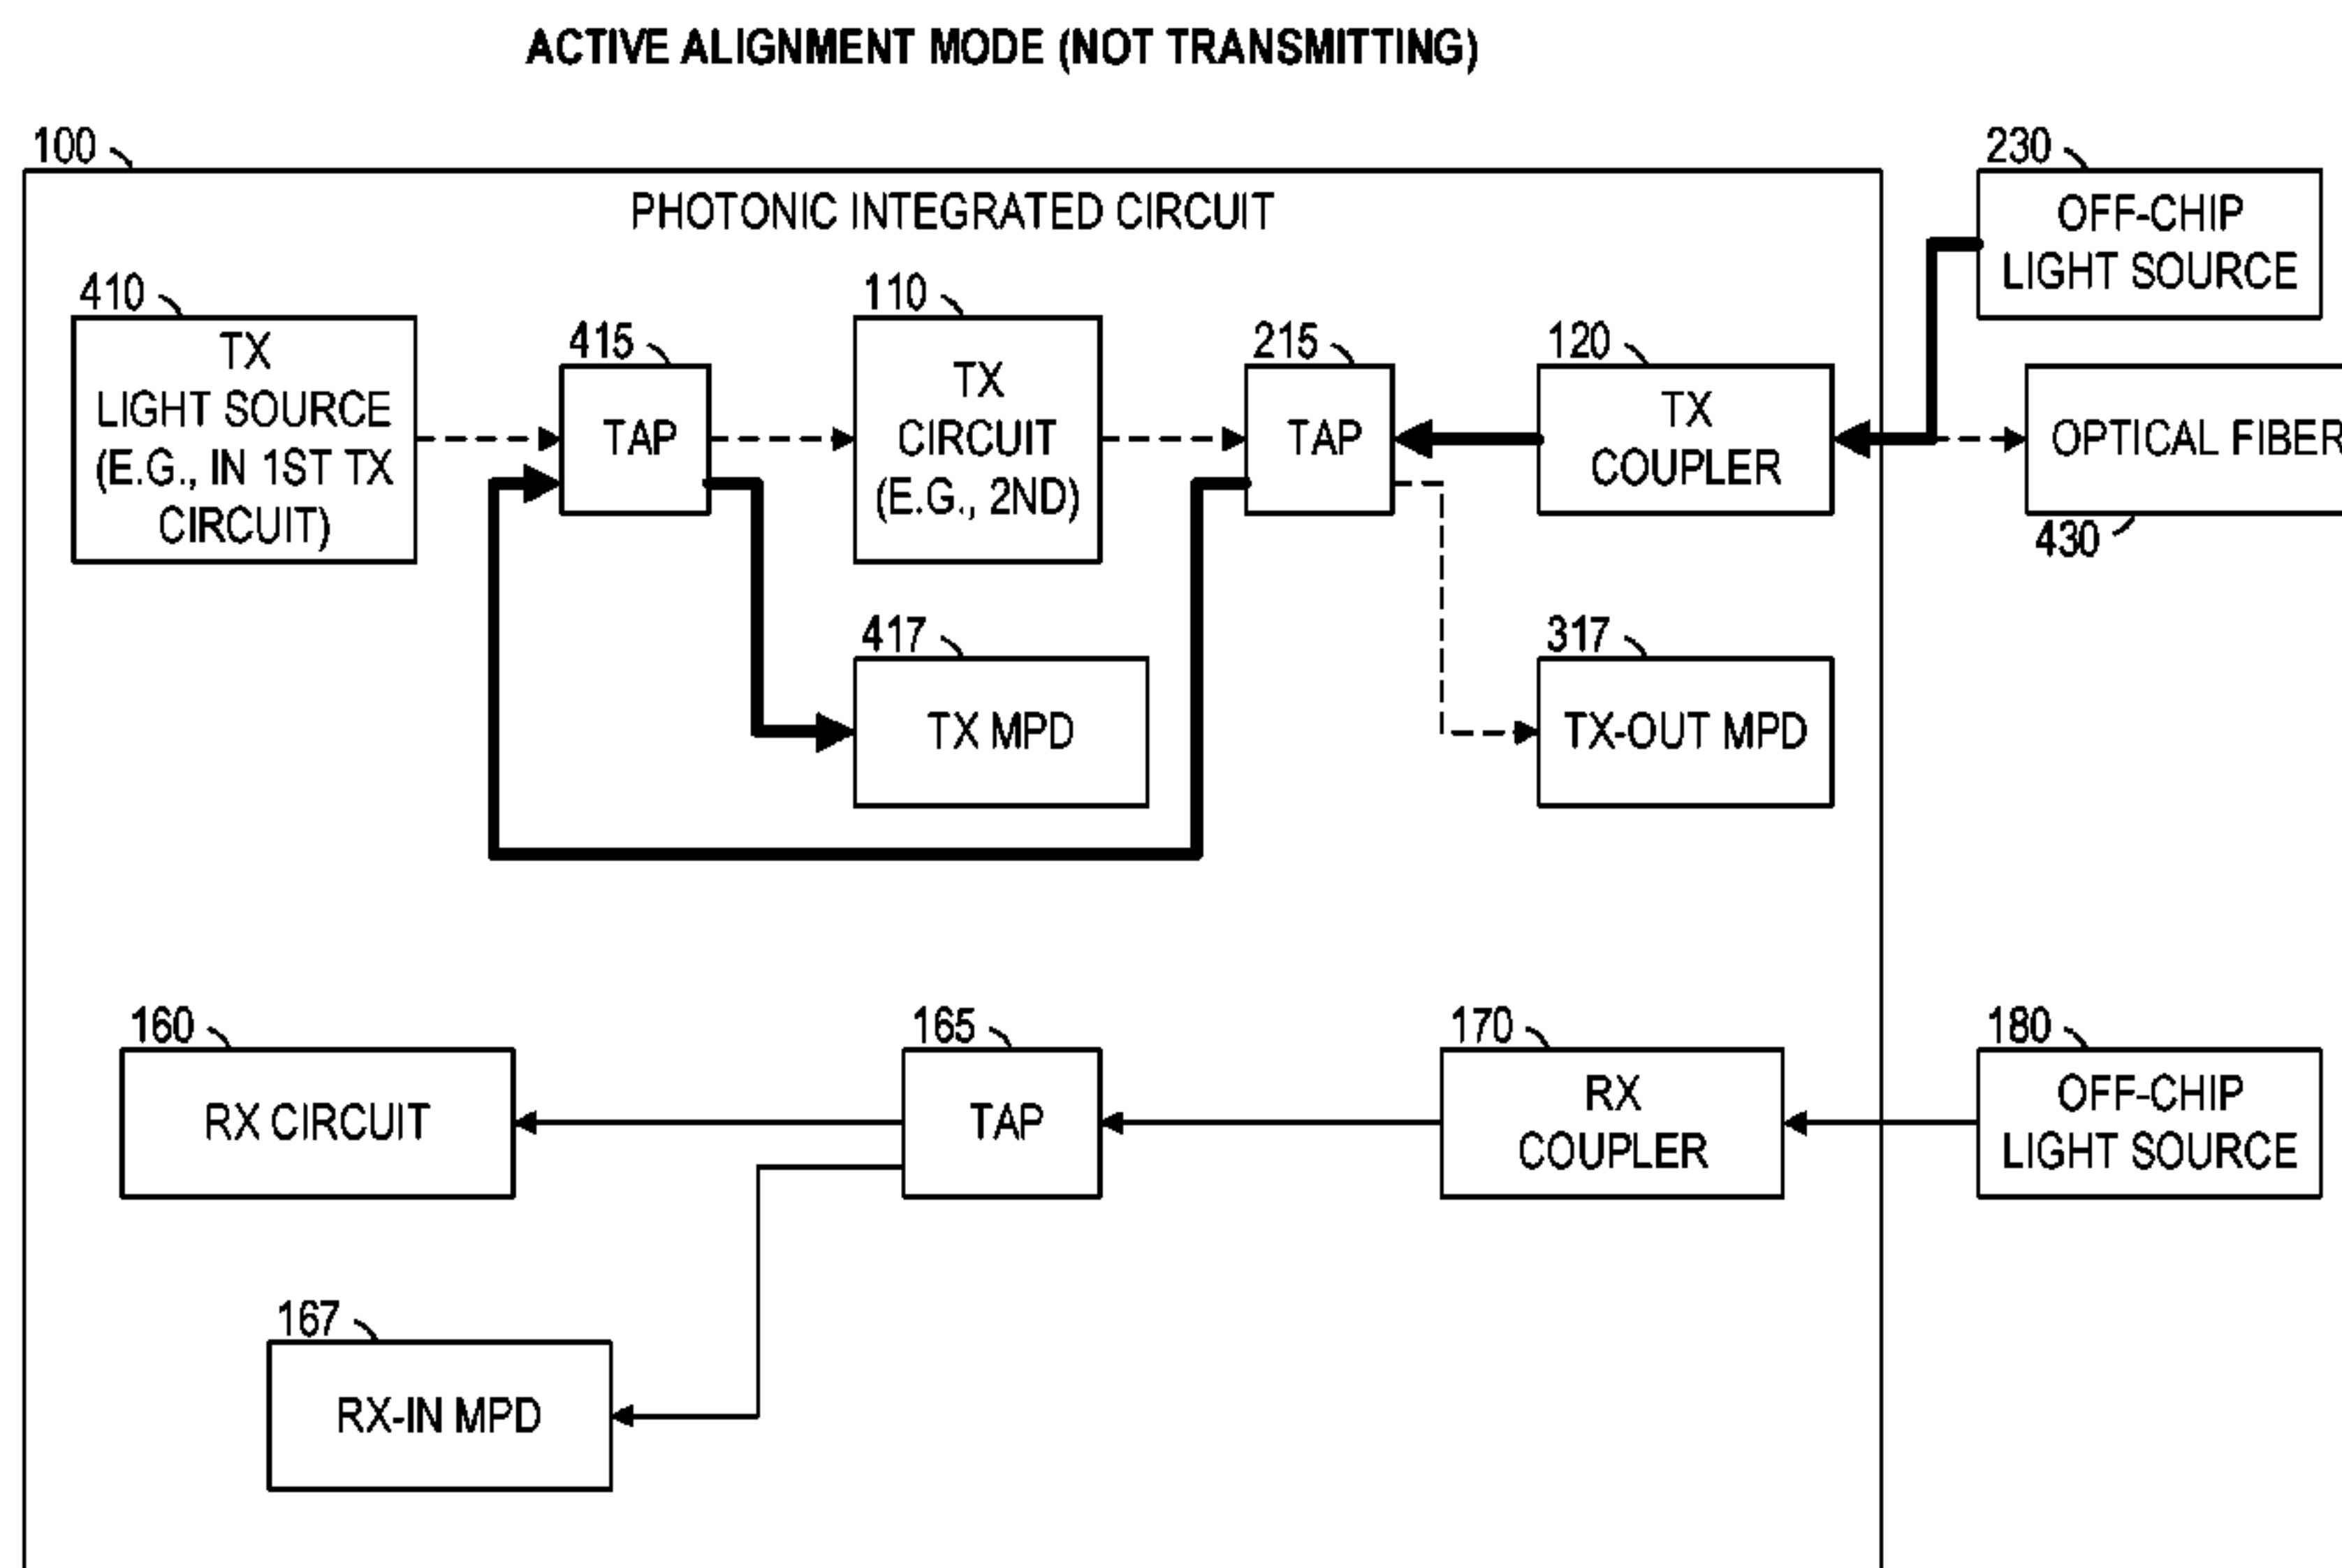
ACTIVE ALIGNMENT MODE (NOT TRANSMITTING)

100

PHOTONIC INTEGRATED CIRCUIT

230

OFF-CHIP LIGHT SOURCE

410

TX LIGHT SOURCE (E.G., IN 1ST TX CIRCUIT)

415

TAP

110

TX CIRCUIT (E.G., 2ND)

215

TAP

120

TX COUPLER

OPTICAL FIBER

430

417

TX MPD

317

TX-OUT MPD

160

RX CIRCUIT

165

TAP

170

RX COUPLER

180

OFF-CHIP LIGHT SOURCE

167

RX-IN MPD